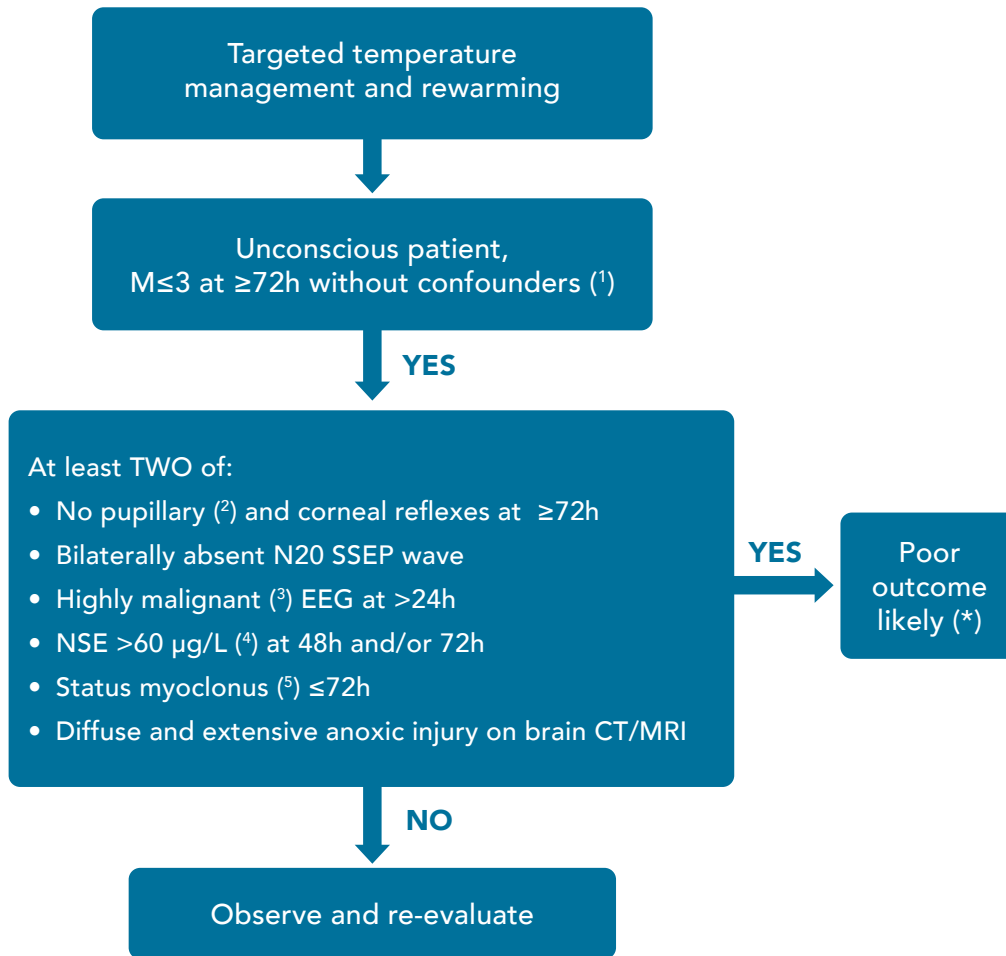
Targeted temperature management and rewarming

Unconscious patient, M≤3 at ≥72h without confounders ($^1$)

YES

At least TWO of:
• No pupillary ($^2$) and corneal reflexes at ≥72h
• Bilaterally absent N20 SSEP wave
• Highly malignant ($^3$) EEG at >24h
• NSE >60 µg/L ($^4$) at 48h and/or 72h
• Status myoclonus ($^5$) ≤72h
• Diffuse and extensive anoxic injury on brain CT/MRI

YES

Poor outcome likely (*)

NO

Observe and re-evaluate